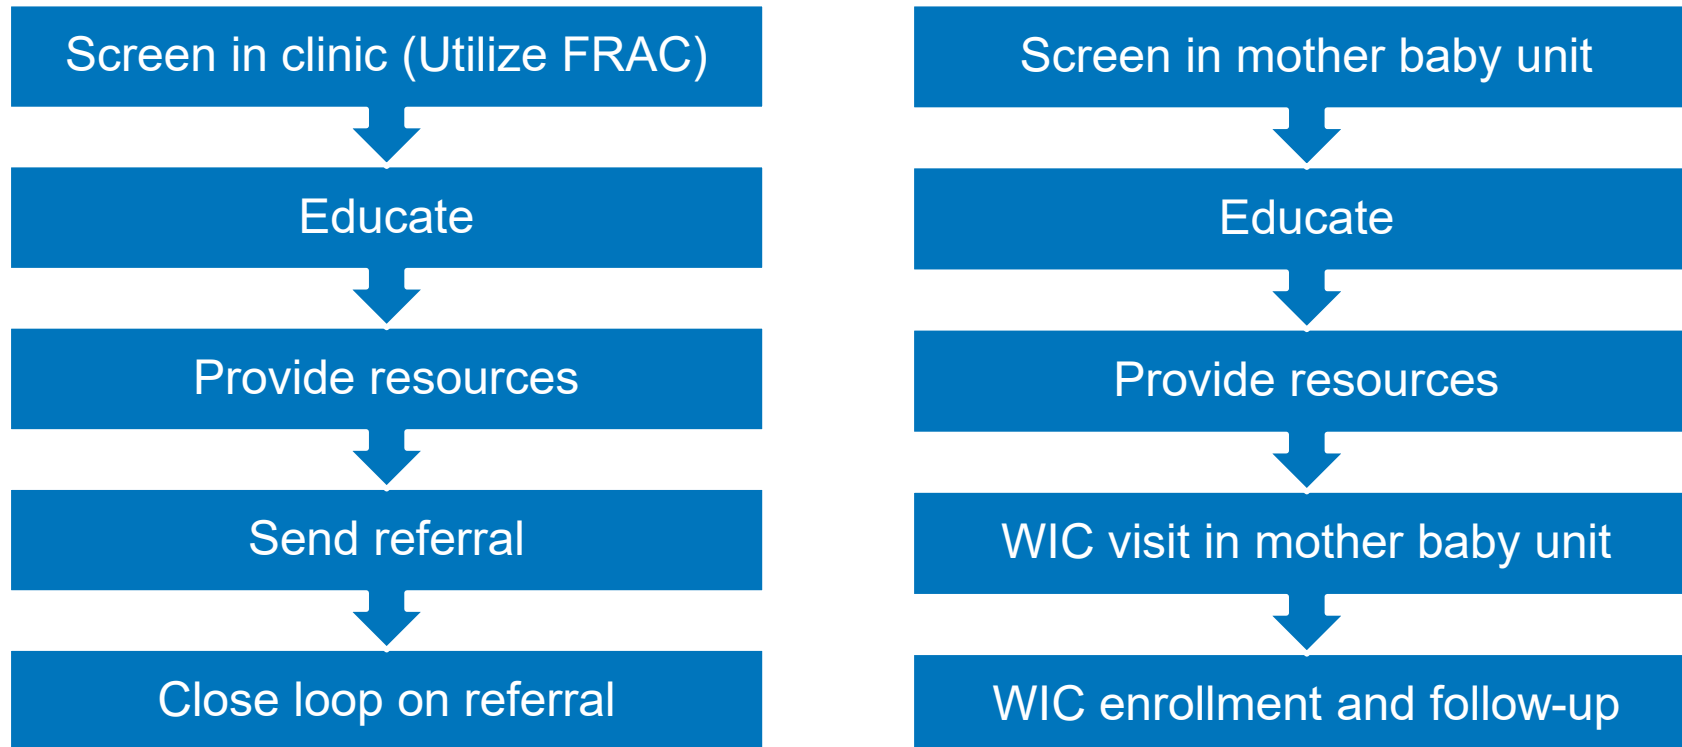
Screen in clinic (Utilize FRAC)

Educate

Provide resources

Send referral

Close loop on referral

Screen in mother baby unit

Educate

Provide resources

WIC visit in mother baby unit

WIC enrollment and follow-up